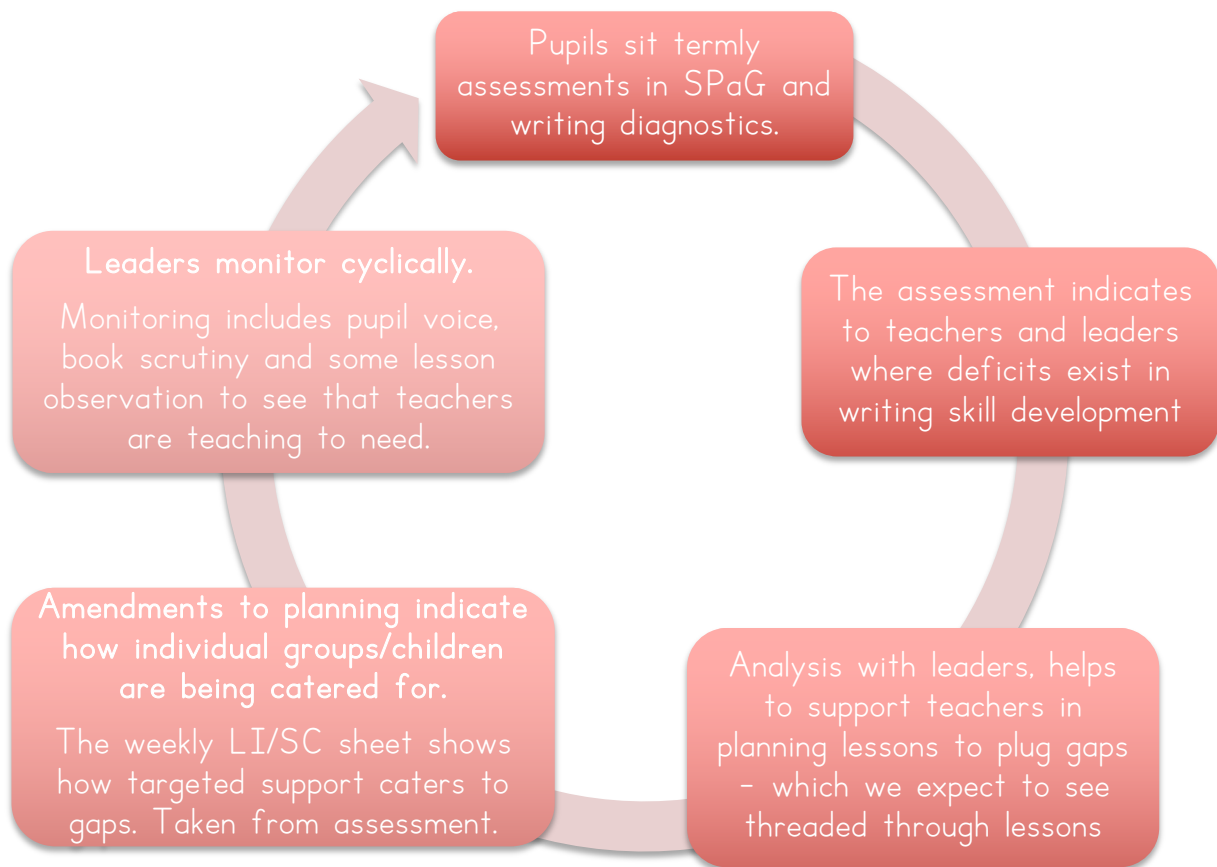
Pupils sit termly assessments in SPaG and writing diagnostics.

The assessment indicates to teachers and leaders where deficits exist in writing skill development

Analysis with leaders, helps to support teachers in planning lessons to plug gaps – which we expect to see threaded through lessons

Amendments to planning indicate how individual groups/children are being catered for.

The weekly LI/SC sheet shows how targeted support caters to gaps. Taken from assessment.

Leaders monitor cyclically.

Monitoring includes pupil voice, book scrutiny and some lesson observation to see that teachers are teaching to need.